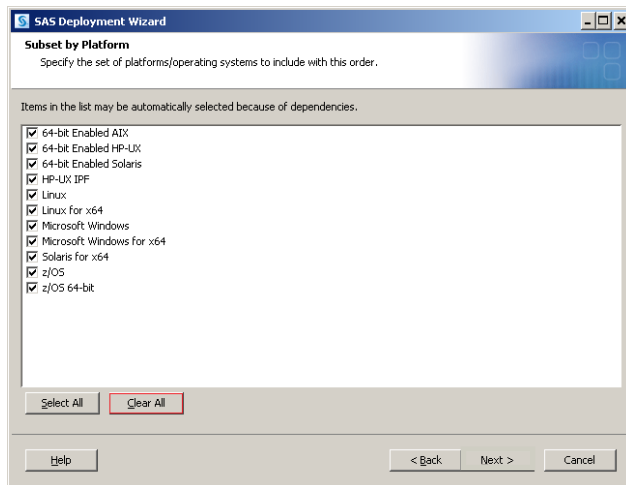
SAS Deployment Wizard

Subset by Platform

Specify the set of platforms/operating systems to include with this order.

Items in the list may be automatically selected because of dependencies.

☑ 64-bit Enabled AIX
☑ 64-bit Enabled HP-UX
☑ 64-bit Enabled Solaris
☑ HP-UX IPF
☑ Linux
☑ Linux for x64
☑ Microsoft Windows
☑ Microsoft Windows for x64
☑ Solaris for x64
☑ z/OS
☑ z/OS 64-bit

Select All
Clear All

Help
< Back
Next >
Cancel